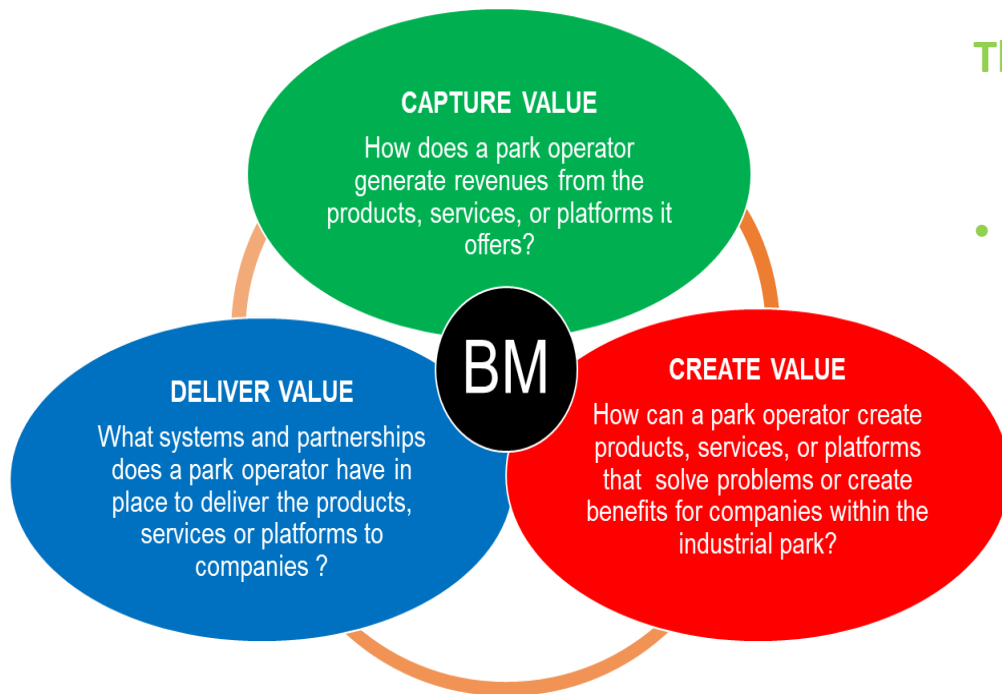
CAPTURE VALUE
How does a park operator generate revenues from the products, services, or platforms it offers?

BM

DELIVER VALUE
What systems and partnerships does a park operator have in place to deliver the products, services or platforms to companies ?

CREATE VALUE
How can a park operator create products, services, or platforms that solve problems or create benefits for companies within the industrial park?

Th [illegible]

•